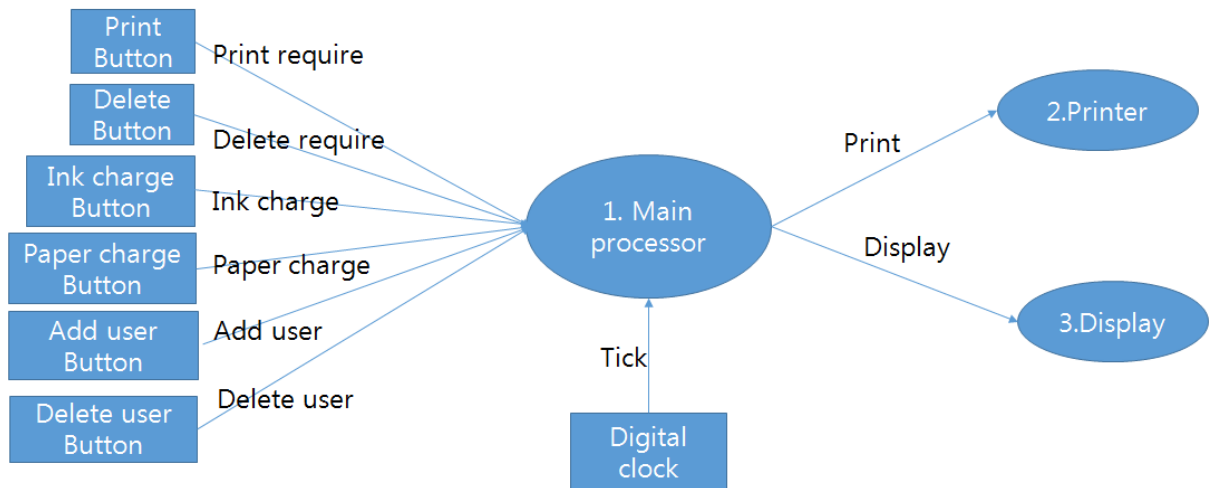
Print Button
Print require
Delete Button
Delete require
Ink charge Button
Ink charge
Paper charge Button
Paper charge
Add user Button
Add user
Delete user Button
Delete user
1. Main processor
Print
2.Printer
Display
3.Display
Tick
Digital clock